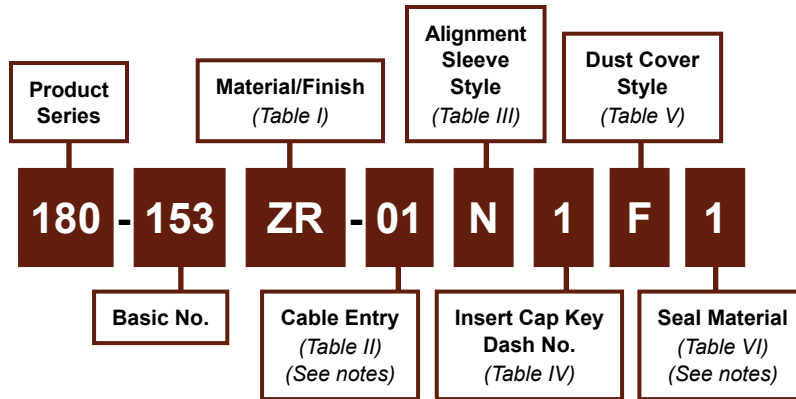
Product Series

Material/Finish
(Table I)

Alignment Sleeve Style
(Table III)

Dust Cover Style
(Table V)

180 - 153 ZR - 01 N 1 F 1

Basic No.

Cable Entry
(Table II)
(See notes)

Insert Cap Key Dash No.
(Table IV)

Seal Material
(Table VI)
(See notes)